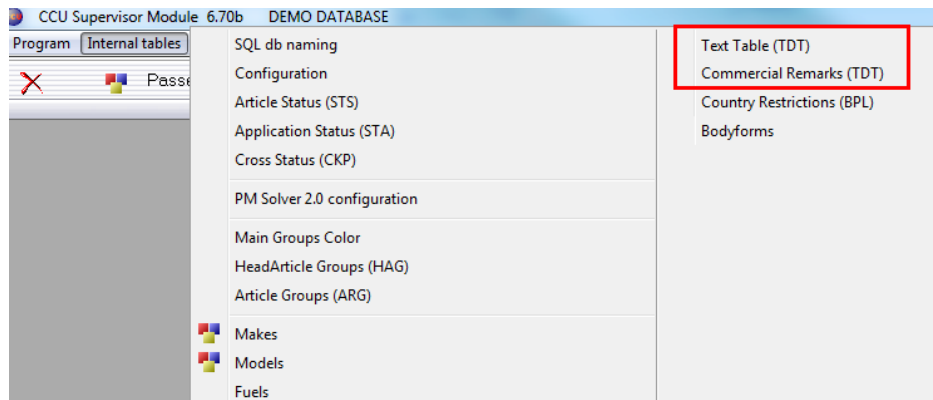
CCU Supervisor Module 6.70b DEMO DATABASE

Program Internal tables

Passe

SQL db naming
Configuration
Article Status (STS)
Application Status (STA)
Cross Status (CKP)

PM Solver 2.0 configuration

Main Groups Color
HeadArticle Groups (HAG)
Article Groups (ARG)

Makes
Models
Fuels

Text Table (TDT)
Commercial Remarks (TDT)
Country Restrictions (BPL)
Bodyforms